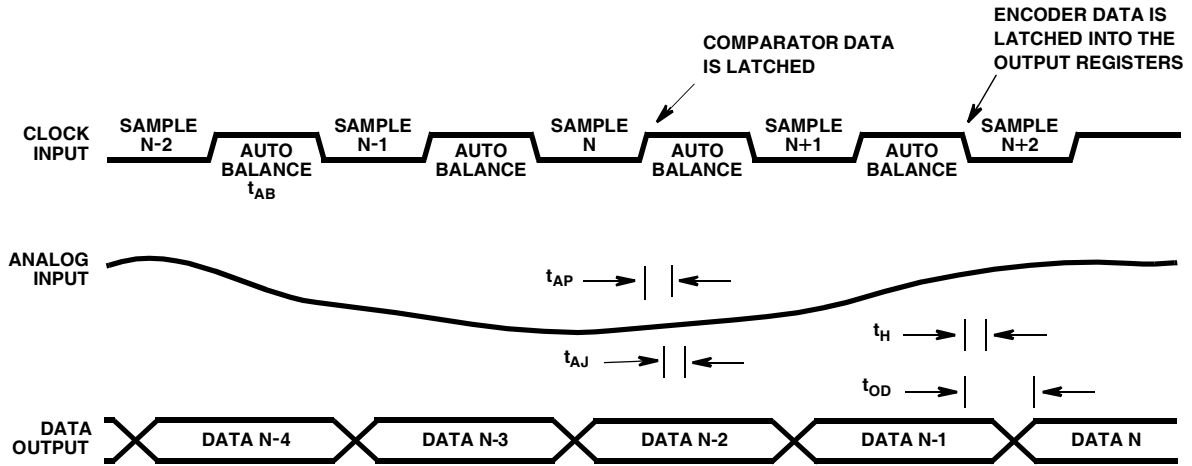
ENCODER DATA IS LATCHED INTO THE OUTPUT REGISTERS

COMPARATOR DATA IS LATCHED

CLOCK INPUT

SAMPLE N-2

AUTO BALANCE $t_{AB}$

SAMPLE N-1

AUTO BALANCE

SAMPLE N

AUTO BALANCE

SAMPLE N+1

AUTO BALANCE

SAMPLE N+2

ANALOG INPUT

$t_{AP}$

$t_{AJ}$

$t_{H}$

$t_{OD}$

DATA OUTPUT

DATA N-4

DATA N-3

DATA N-2

DATA N-1

DATA N